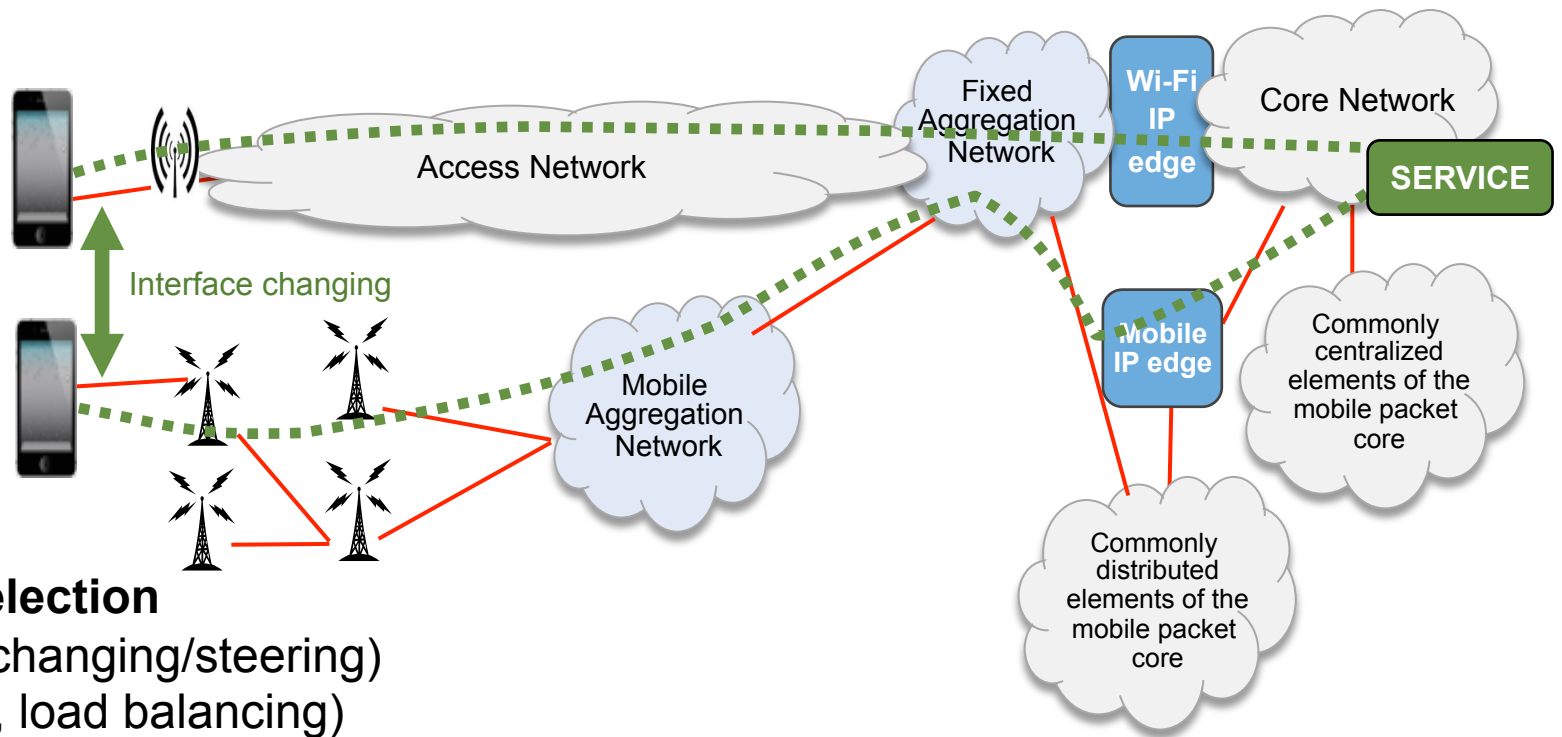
Access Network

Fixed Aggregation Network

Wi-Fi IP edge

Core Network

SERVICE

Interface changing

Mobile Aggregation Network

Mobile IP edge

Commonly centralized elements of the mobile packet core

Commonly distributed elements of the mobile packet core

election

changing/steering)

, load balancing)